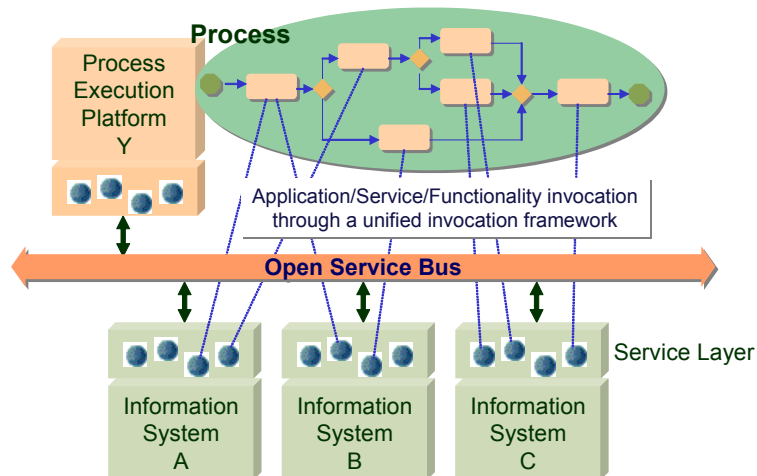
Process

Process Execution Platform Y

Application/Service/Functionality invocation through a unified invocation framework

Open Service Bus

Service Layer

Information System A

Information System B

Information System C